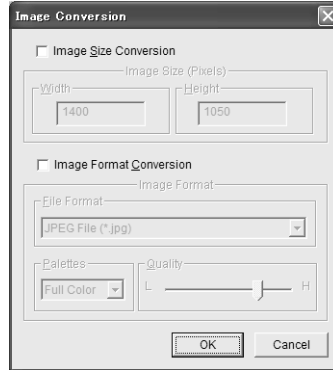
Image Conversion

Image Size Conversion

Image Size (Pixels)

Width

1400

Height

1050

Image Format Conversion

Image Format

File Format

JPEG File (*.jpg)

Palettes

Full Color

Quality

L

H

OK

Cancel